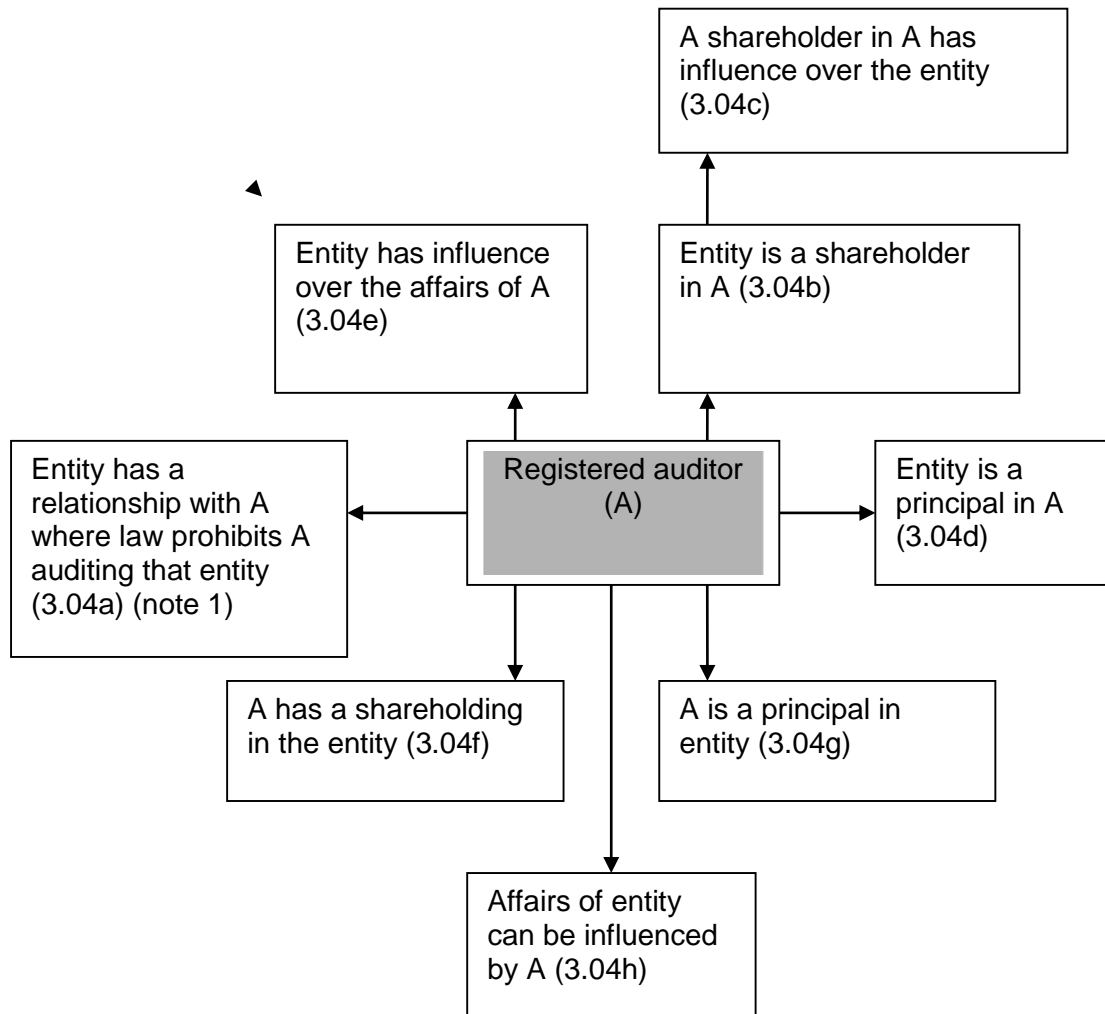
A shareholder in A has influence over the entity (3.04c)

Entity has influence over the affairs of A (3.04e)

Entity is a shareholder in A (3.04b)

Entity has a relationship with A where law prohibits A auditing that entity (3.04a) (note 1)

Registered auditor (A)

Entity is a principal in A (3.04d)

A has a shareholding in the entity (3.04f)

A is a principal in entity (3.04g)

Affairs of entity can be influenced by A (3.04h)